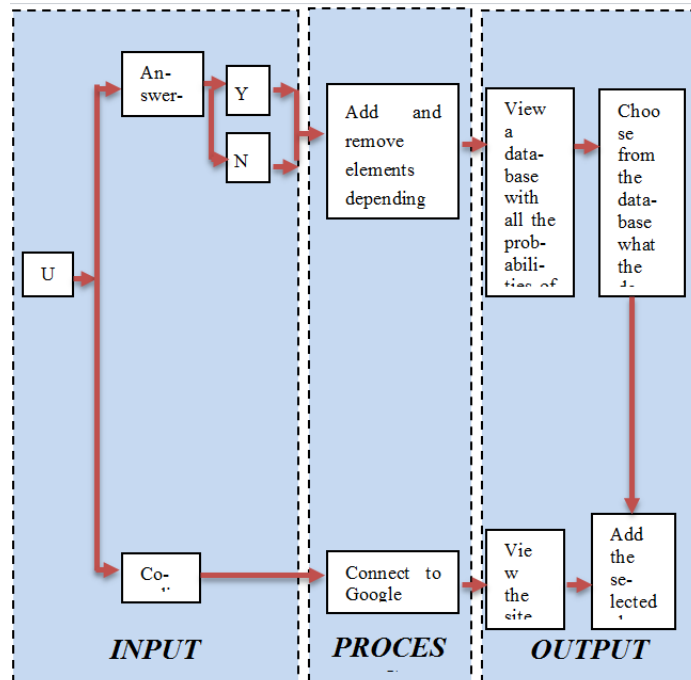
An-swer-

Y

N

U

Add and remove elements depending

View a data-base with all the prob-abili-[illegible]

Choo se from the data-base what the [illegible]

Co-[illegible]

Connect to Google

Vie w the site

Add the se-lected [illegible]

INPUT

PROCES

OUTPUT